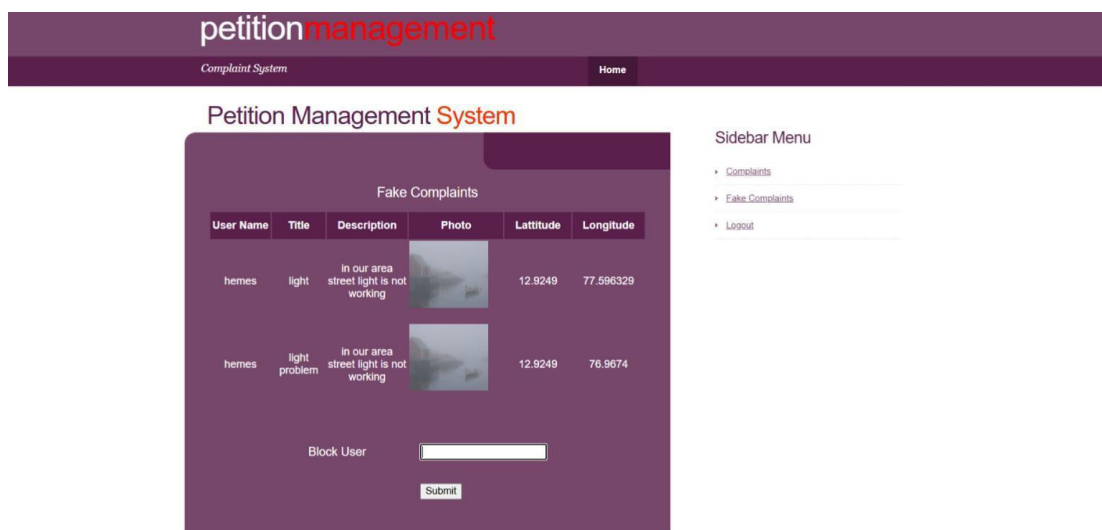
petitionmanagement

Complaint System

Home

Petition Management System

Fake Complaints

| User Name | Title | Description | Photo | Lattitude | Longitude |
|---|---|---|---|---|---|
| hemes | light | in our area street light is not working | | 12.9249 | 77.596329 |
| hemes | light problem | in our area street light is not working | | 12.9249 | 76.9674 |

Block User

Submit

Sidebar Menu

Complaints

Fake Complaints

Logout